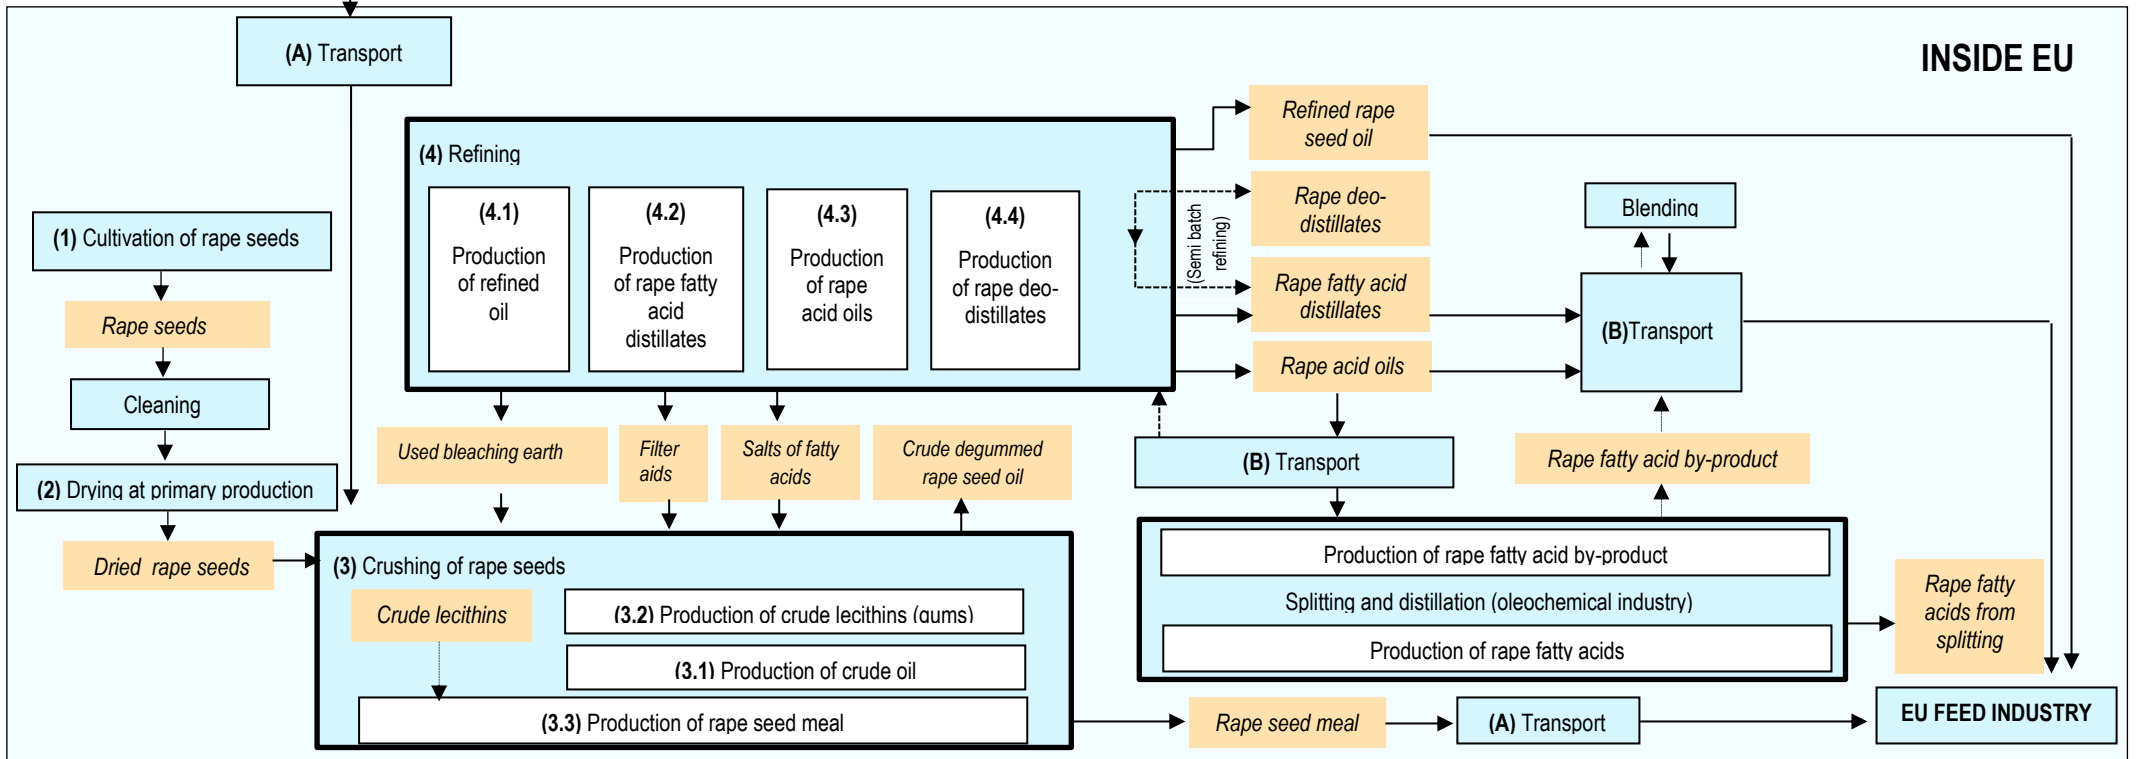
(A) Transport

INSIDE EU

(4) Refining

(4.1) Production of refined oil

(4.2) Production of rape fatty acid distillates

(4.3) Production of rape acid oils

(4.4) Production of rape deo-distillates

Refined rape seed oil

Rape deo-distillates

(Semi batch refining)

Rape fatty acid distillates

Rape acid oils

Blending

(B)Transport

(1) Cultivation of rape seeds

Rape seeds

Cleaning

(2) Drying at primary production

Dried rape seeds

Used bleaching earth

Filter aids

Salts of fatty acids

Crude degummed rape seed oil

(B) Transport

Rape fatty acid by-product

(3) Crushing of rape seeds

Crude lecithins

(3.2) Production of crude lecithins (gums)

(3.1) Production of crude oil

(3.3) Production of rape seed meal

Production of rape fatty acid by-product

Splitting and distillation (oleochemical industry)

Production of rape fatty acids

Rape fatty acids from splitting

Rape seed meal

(A) Transport

EU FEED INDUSTRY